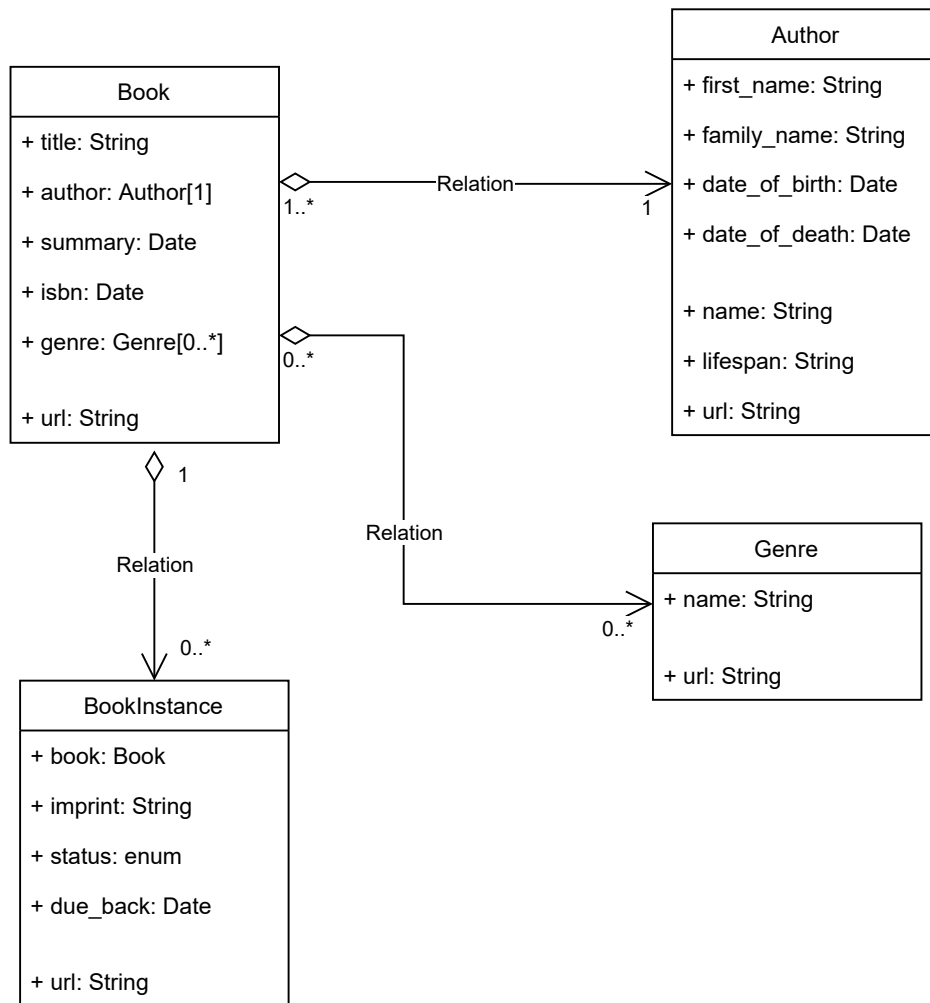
Author

+ first_name: String

+ family_name: String

+ date_of_birth: Date

+ date_of_death: Date

+ name: String

+ lifespan: String

+ url: String

Book

+ title: String

+ author: Author[1]

+ summary: Date

+ isbn: Date

+ genre: Genre[0..*]

+ url: String

Relation

1..*

1

0..*

1

Relation

Relation

0..*

0..*

Genre

+ name: String

+ url: String

BookInstance

+ book: Book

+ imprint: String

+ status: enum

+ due_back: Date

+ url: String